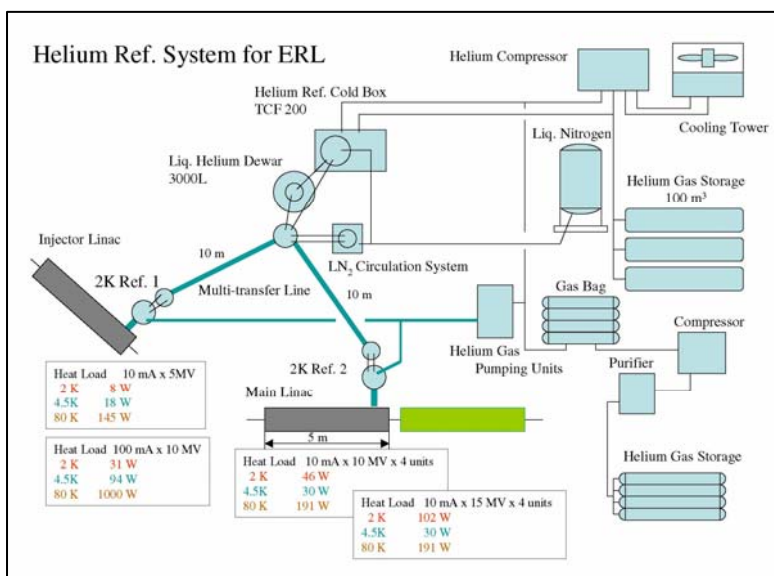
Helium Ref. System for ERL

Helium Compressor

Cooling Tower

Helium Ref. Cold Box
TCF 200

Liq. Nitrogen

Liq. Helium Dewar
3000L

Helium Gas Storage
100 m$^3$

Injector Linac

10 m

$LN_2$ Circulation System

2K Ref. 1

Multi-transfer Line

10 m

Gas Bag

Compressor

Helium Gas Pumping Units

Purifier

2K Ref. 2

Main Linac

5 m

Helium Gas Storage

| Heat Load | 10 mA x 5MV |
|---|---|
| 2 K | 8 W |
| 4.5K | 18 W |
| 80 K | 145 W |

| Heat Load | 100 mA x 10 MV |
|---|---|
| 2 K | 31 W |
| 4.5K | 94 W |
| 80 K | 1000 W |

| Heat Load | 10 mA x 10 MV x 4 units |
|---|---|
| 2 K | 46 W |
| 4.5K | 30 W |
| 80 K | 191 W |

| Heat Load | 10 mA x 15 MV x 4 units |
|---|---|
| 2 K | 102 W |
| 4.5K | 30 W |
| 80 K | 191 W |